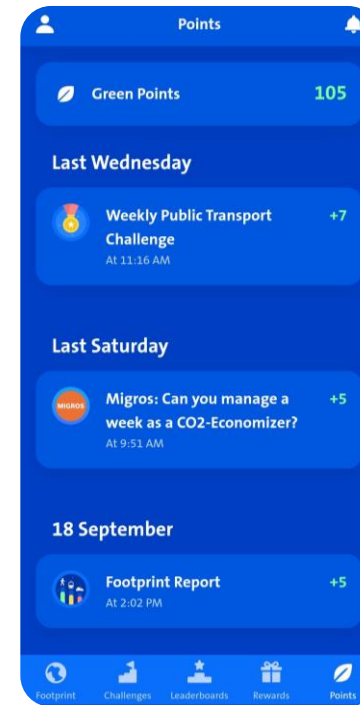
Points

Green Points 105

Last Wednesday

Weekly Public Transport Challenge +7
At 11:16 AM

Last Saturday

MIGROS
Migros: Can you manage a week as a CO2-Economizer? +5
At 9:51 AM

18 September

Footprint Report +5
At 2:02 PM

Footprint Challenges Leaderboards Rewards Points